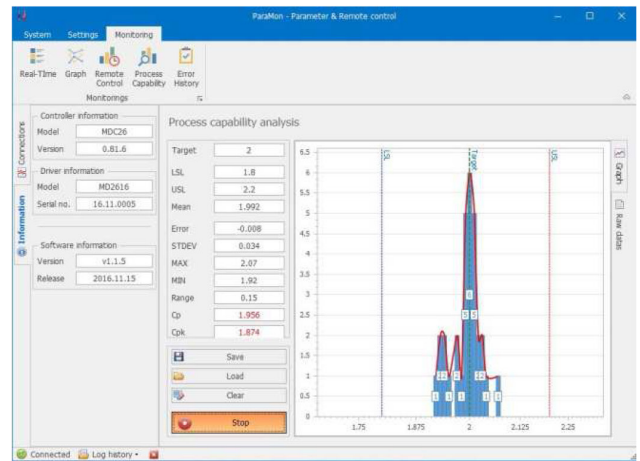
ParaMon - Parameter & Remote control

System Settings Monitoring

Real-Time Graph Remote Control Process Capability Error History

Monitorings

Connectors

Information

Controller information

| Model | MDC26 |
|---|---|
| Version | 0.81.6 |

Driver information

| Model | MD2616 |
|---|---|
| Serial no. | 16.11.0005 |

Software information

| Version | v1.1.5 |
|---|---|
| Release | 2016.11.15 |

Process capability analysis

| Target | 2 |
|---|---|
| LSL | 1.8 |
| USL | 2.2 |
| Mean | 1.992 |
| Error | -0.008 |
| STDEV | 0.034 |
| MAX | 2.07 |
| MIN | 1.92 |
| Range | 0.15 |
| Cp | 1.956 |
| Cpk | 1.874 |

Save

Load

Clear

Stop

LSL Target USL

6.5 6 5.5 5 4.5 4 3.5 3 2.5 2 1.5 1 0.5 0

6 5 5 2 2 2 2 1 1 1 1 1

1.75 1.875 2 2.125 2.25

Graph

Raw datas

Connected Log history